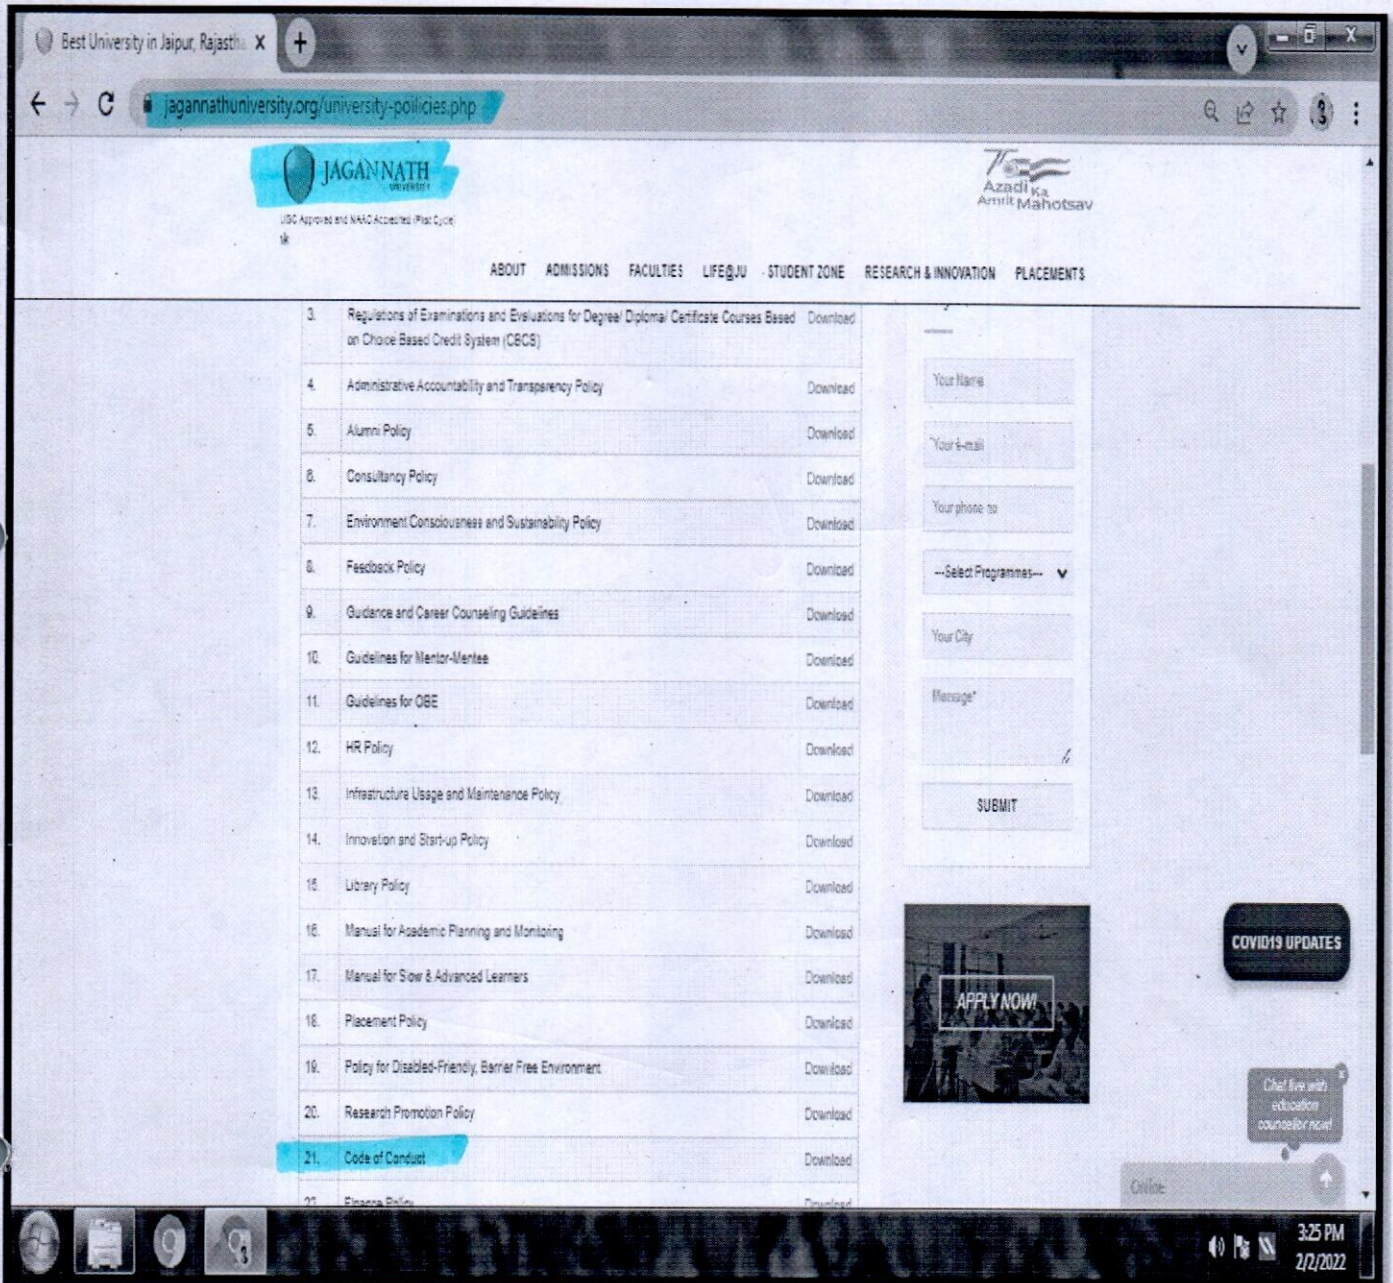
Best University in Jaipur, Rajastha X

jagannathuniversity.org/university-policies.php

JAGANNATH UNIVERSITY

UGC Approved and NAAC Accredited (First Cycle)

75 Azadi Ka Amrit Mahotsav

ABOUT ADMISSIONS FACULTIES LIFE@JU STUDENT ZONE RESEARCH & INNOVATION PLACEMENTS

| | | |
|---|---|---|
| 3. | Regulations of Examinations and Evaluations for Degree/ Diploma/ Certificate Courses Based on Choice Based Credit System (CBCS) | Download |
| 4. | Administrative Accountability and Transparency Policy | Download |
| 5. | Alumni Policy | Download |
| 6. | Consultancy Policy | Download |
| 7. | Environment Consciousness and Sustainability Policy | Download |
| 8. | Feedback Policy | Download |
| 9. | Guidance and Career Counseling Guidelines | Download |
| 10. | Guidelines for Mentor-Mentee | Download |
| 11. | Guidelines for OBE | Download |
| 12. | HR Policy | Download |
| 13. | Infrastructure Usage and Maintenance Policy | Download |
| 14. | Innovation and Start-up Policy | Download |
| 15. | Library Policy | Download |
| 16. | Manual for Academic Planning and Monitoring | Download |
| 17. | Manual for Slow & Advanced Learners | Download |
| 18. | Placement Policy | Download |
| 19. | Policy for Disabled-Friendly, Barrier Free Environment | Download |
| 20. | Research Promotion Policy | Download |
| 21. | Code of Conduct | Download |
| 22. | Finance Policy | Download |

Your Name
Your E-mail
Your phone no
--Select Programmes--
Your City
Message*
SUBMIT

APPLY NOW!

COVID19 UPDATES

Chat live with education counsellor now!

Online

3:25 PM
2/2/2022